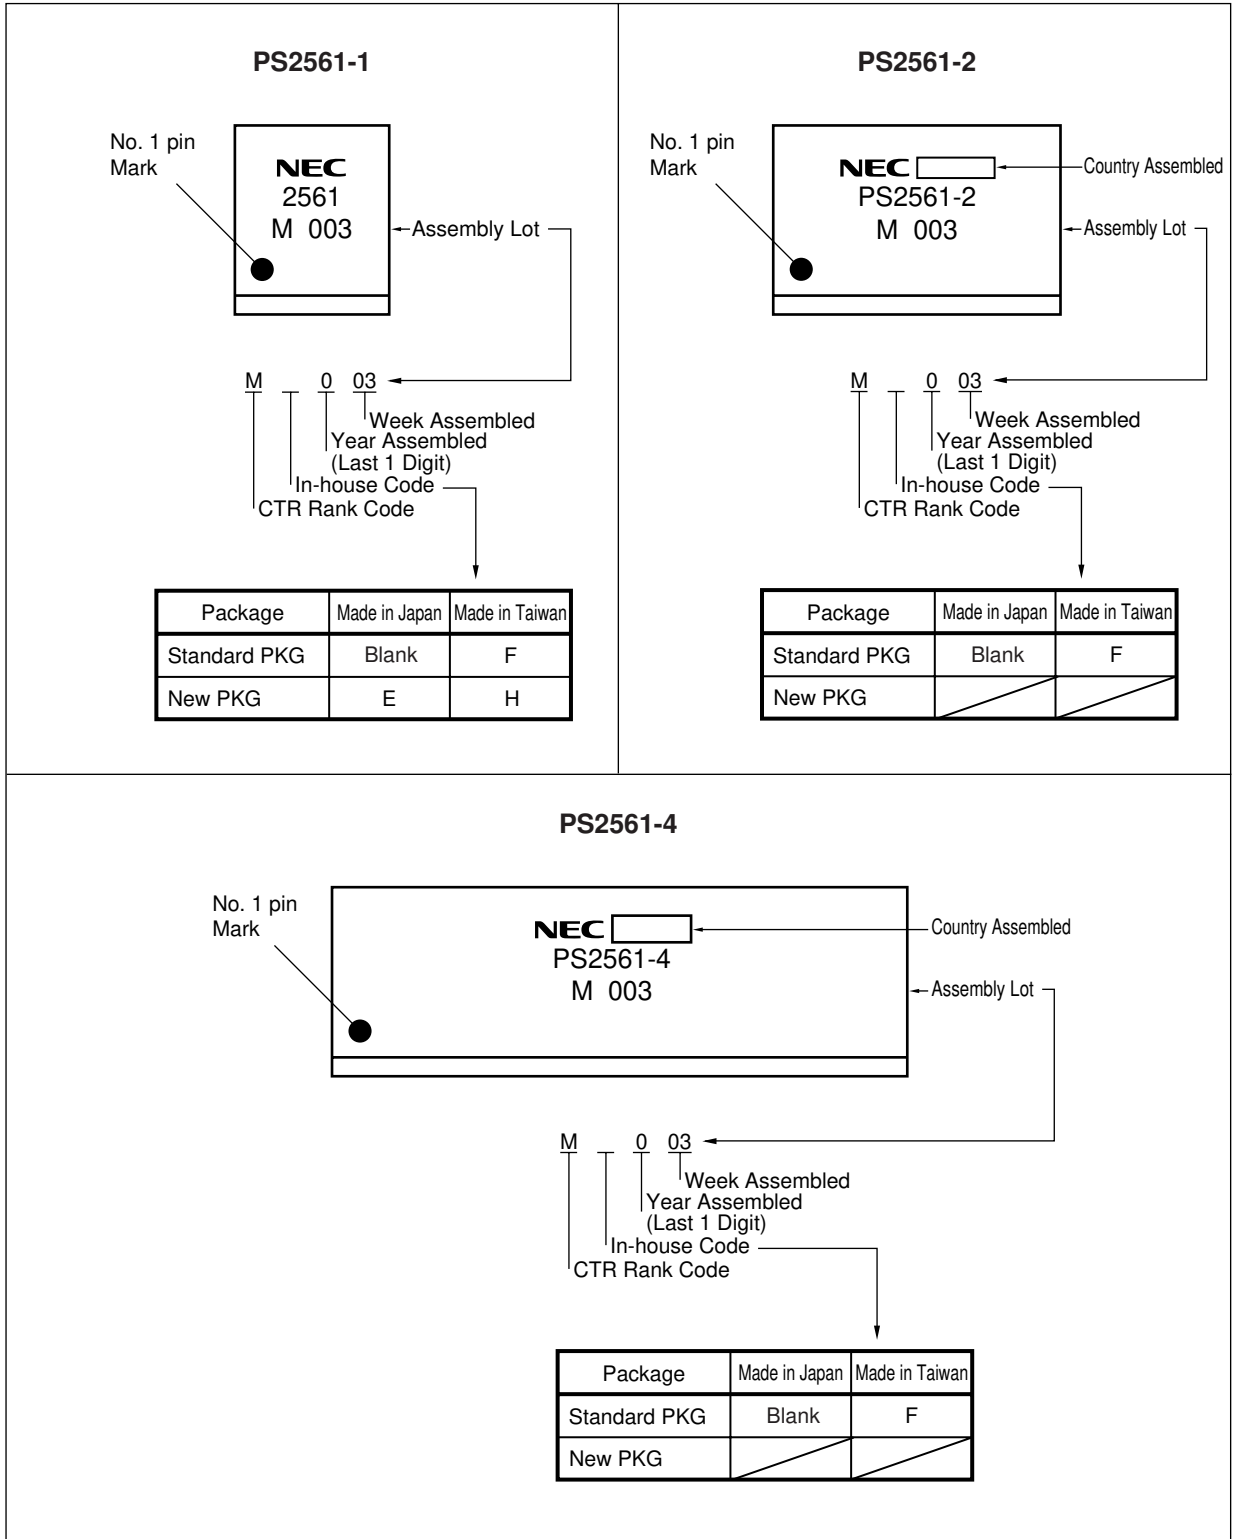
PS2561-1

No. 1 pin Mark

NEC
2561
M 003

Assembly Lot

M _ 0 03

Week Assembled
Year Assembled (Last 1 Digit)
In-house Code
CTR Rank Code

| Package | Made in Japan | Made in Taiwan |
|---|---|---|
| Standard PKG | Blank | F |
| New PKG | E | H |

PS2561-2

No. 1 pin Mark

NEC
PS2561-2
M 003

Country Assembled
Assembly Lot

M _ 0 03

Week Assembled
Year Assembled (Last 1 Digit)
In-house Code
CTR Rank Code

| Package | Made in Japan | Made in Taiwan |
|---|---|---|
| Standard PKG | Blank | F |
| New PKG | | |

PS2561-4

No. 1 pin Mark

NEC
PS2561-4
M 003

Country Assembled
Assembly Lot

M _ 0 03

Week Assembled
Year Assembled (Last 1 Digit)
In-house Code
CTR Rank Code

| Package | Made in Japan | Made in Taiwan |
|---|---|---|
| Standard PKG | Blank | F |
| New PKG | | |